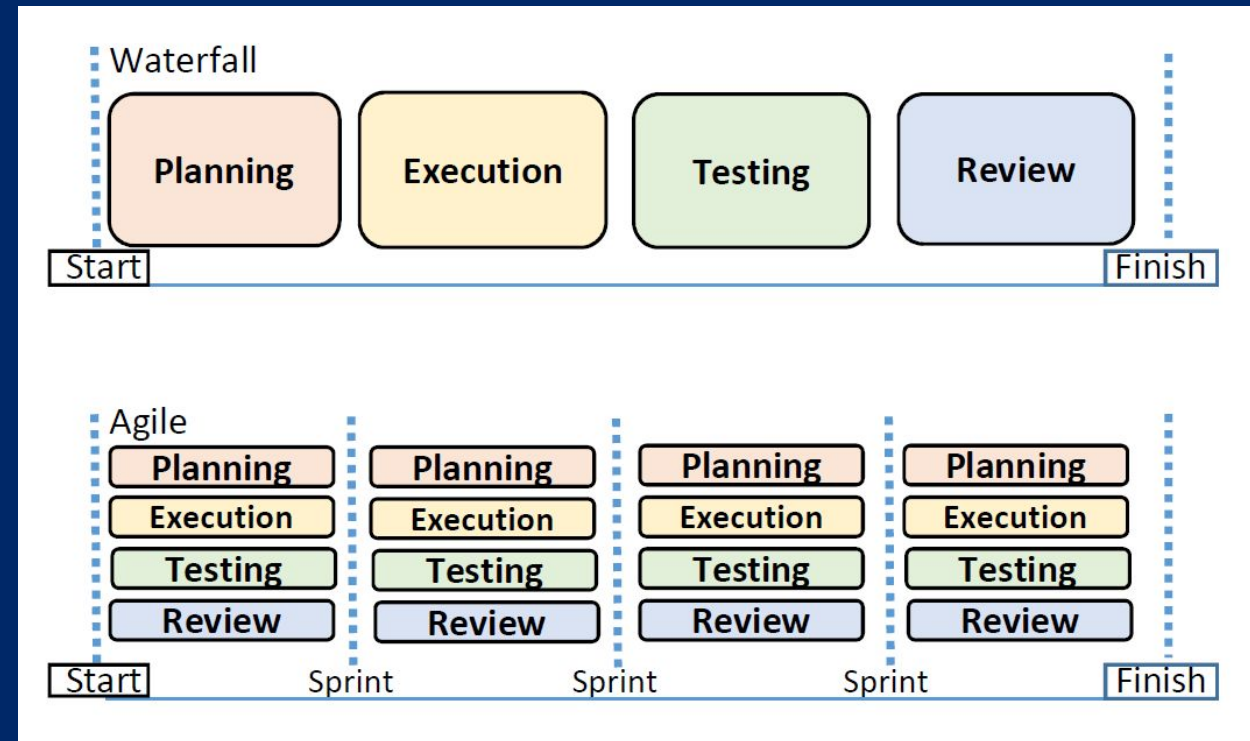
Waterfall

Planning

Execution

Testing

Review

Start

Finish

Agile

Planning
Execution
Testing
Review

Planning
Execution
Testing
Review

Planning
Execution
Testing
Review

Planning
Execution
Testing
Review

Start

Sprint

Sprint

Sprint

Finish